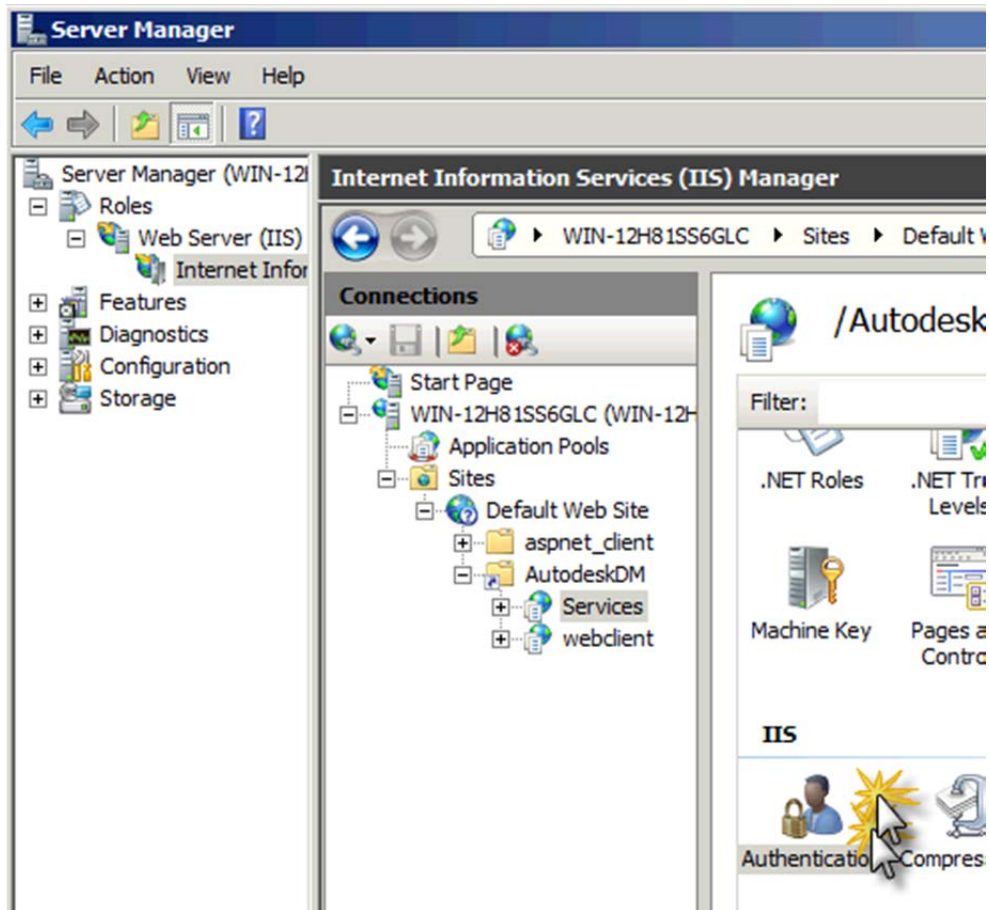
Server Manager

File Action View Help

Server Manager (WIN-12I
Roles
Web Server (IIS)
Internet Infor
Features
Diagnostics
Configuration
Storage

Internet Information Services (IIS) Manager

WIN-12H81SS6GLC ▸ Sites ▸ Default W

Connections

Start Page
WIN-12H81SS6GLC (WIN-12H
Application Pools
Sites
Default Web Site
aspnet_client
AutodeskDM
Services
webclient

/Autodesk

Filter:

.NET Roles
.NET Tr Levels

Machine Key
Pages a Contro

IIS

Authenticatio
Compres